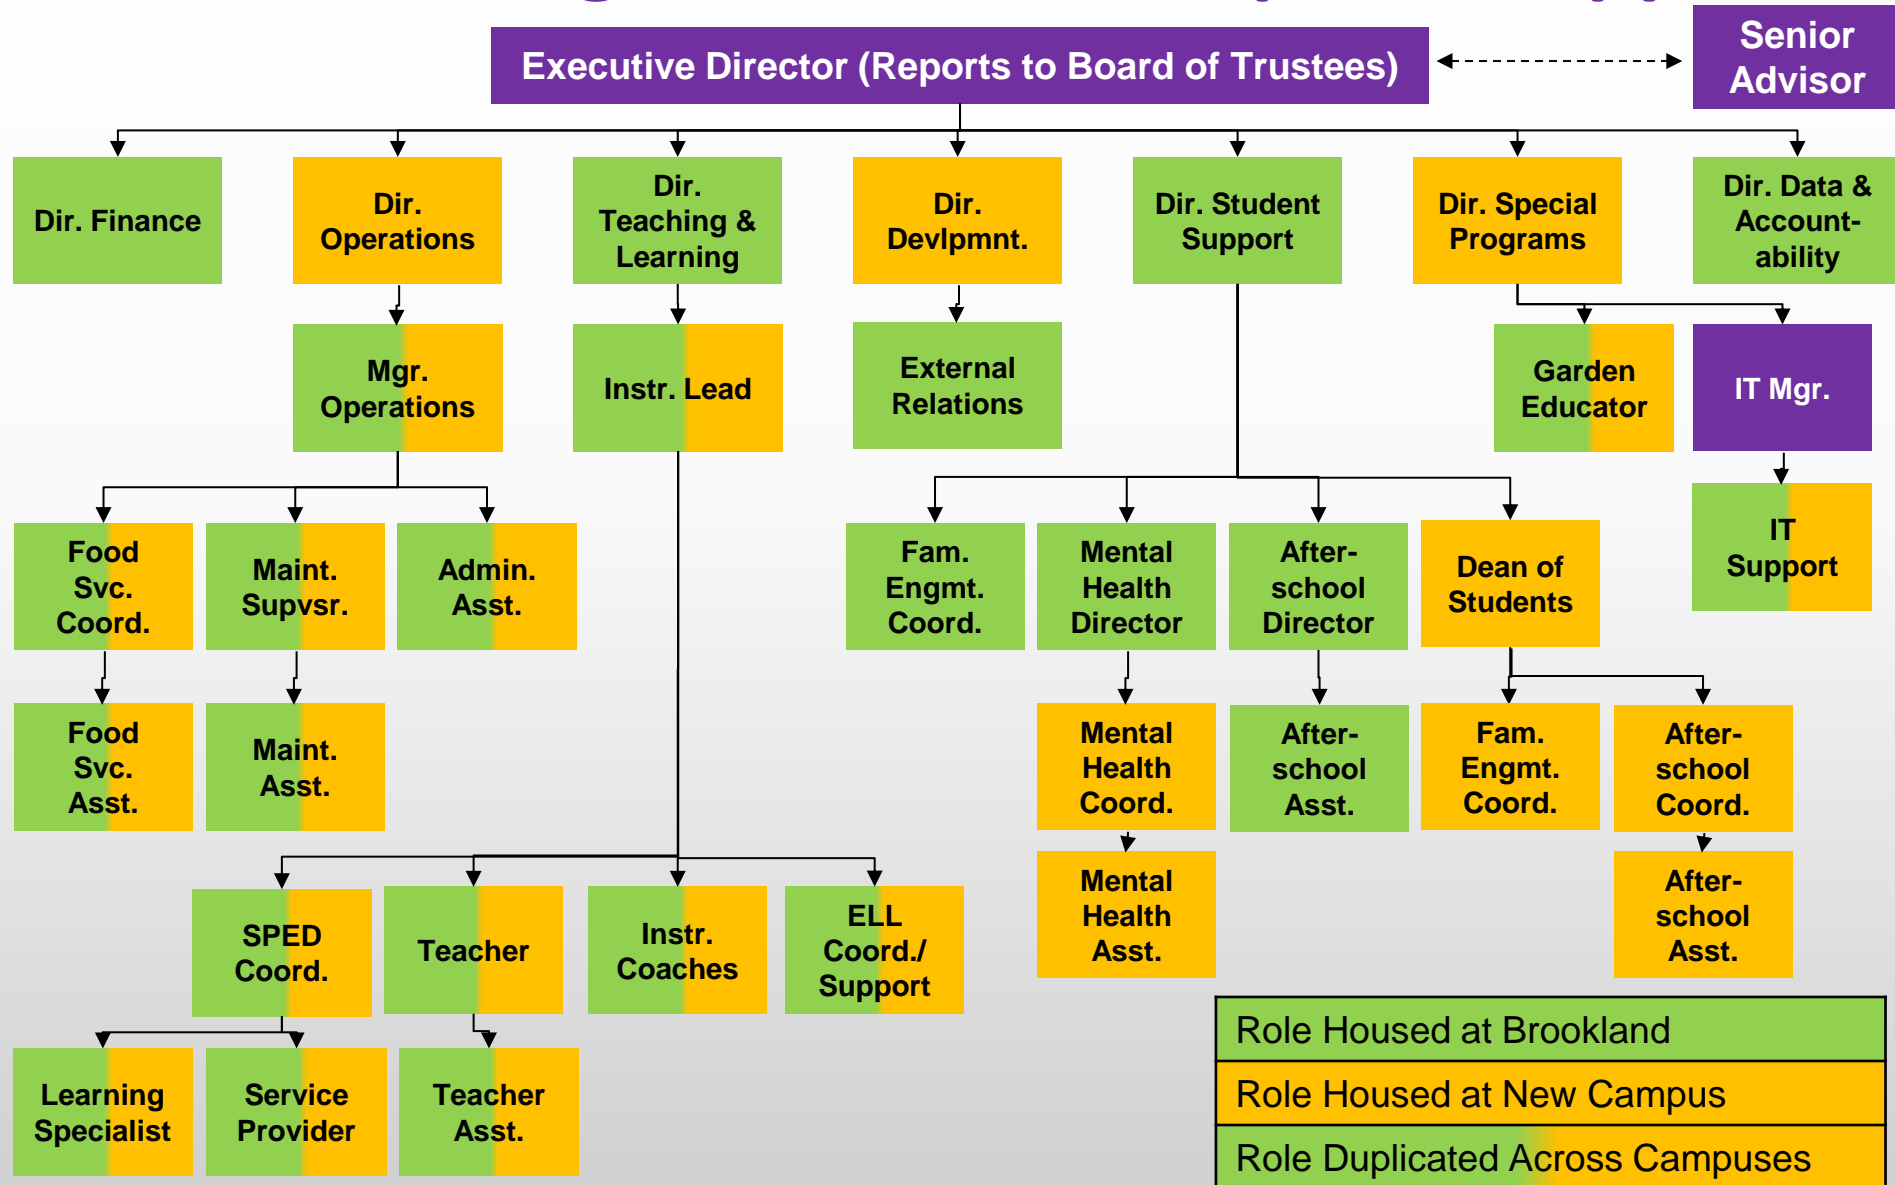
Executive Director (Reports to Board of Trustees)

Senior Advisor

Dir. Finance

Dir. Operations

Dir. Teaching & Learning

Dir. Devlpmnt.

Dir. Student Support

Dir. Special Programs

Dir. Data & Accountability

Mgr. Operations

Instr. Lead

External Relations

Garden Educator

IT Mgr.

IT Support

Food Svc. Coord.

Maint. Supvsr.

Admin. Asst.

Fam. Engmt. Coord.

Mental Health Director

After-school Director

Dean of Students

Food Svc. Asst.

Maint. Asst.

Mental Health Coord.

After-school Asst.

Fam. Engmt. Coord.

After-school Coord.

Mental Health Asst.

After-school Asst.

SPED Coord.

Teacher

Instr. Coaches

ELL Coord./ Support

Learning Specialist

Service Provider

Teacher Asst.

Role Housed at Brookland

Role Housed at New Campus

Role Duplicated Across Campuses